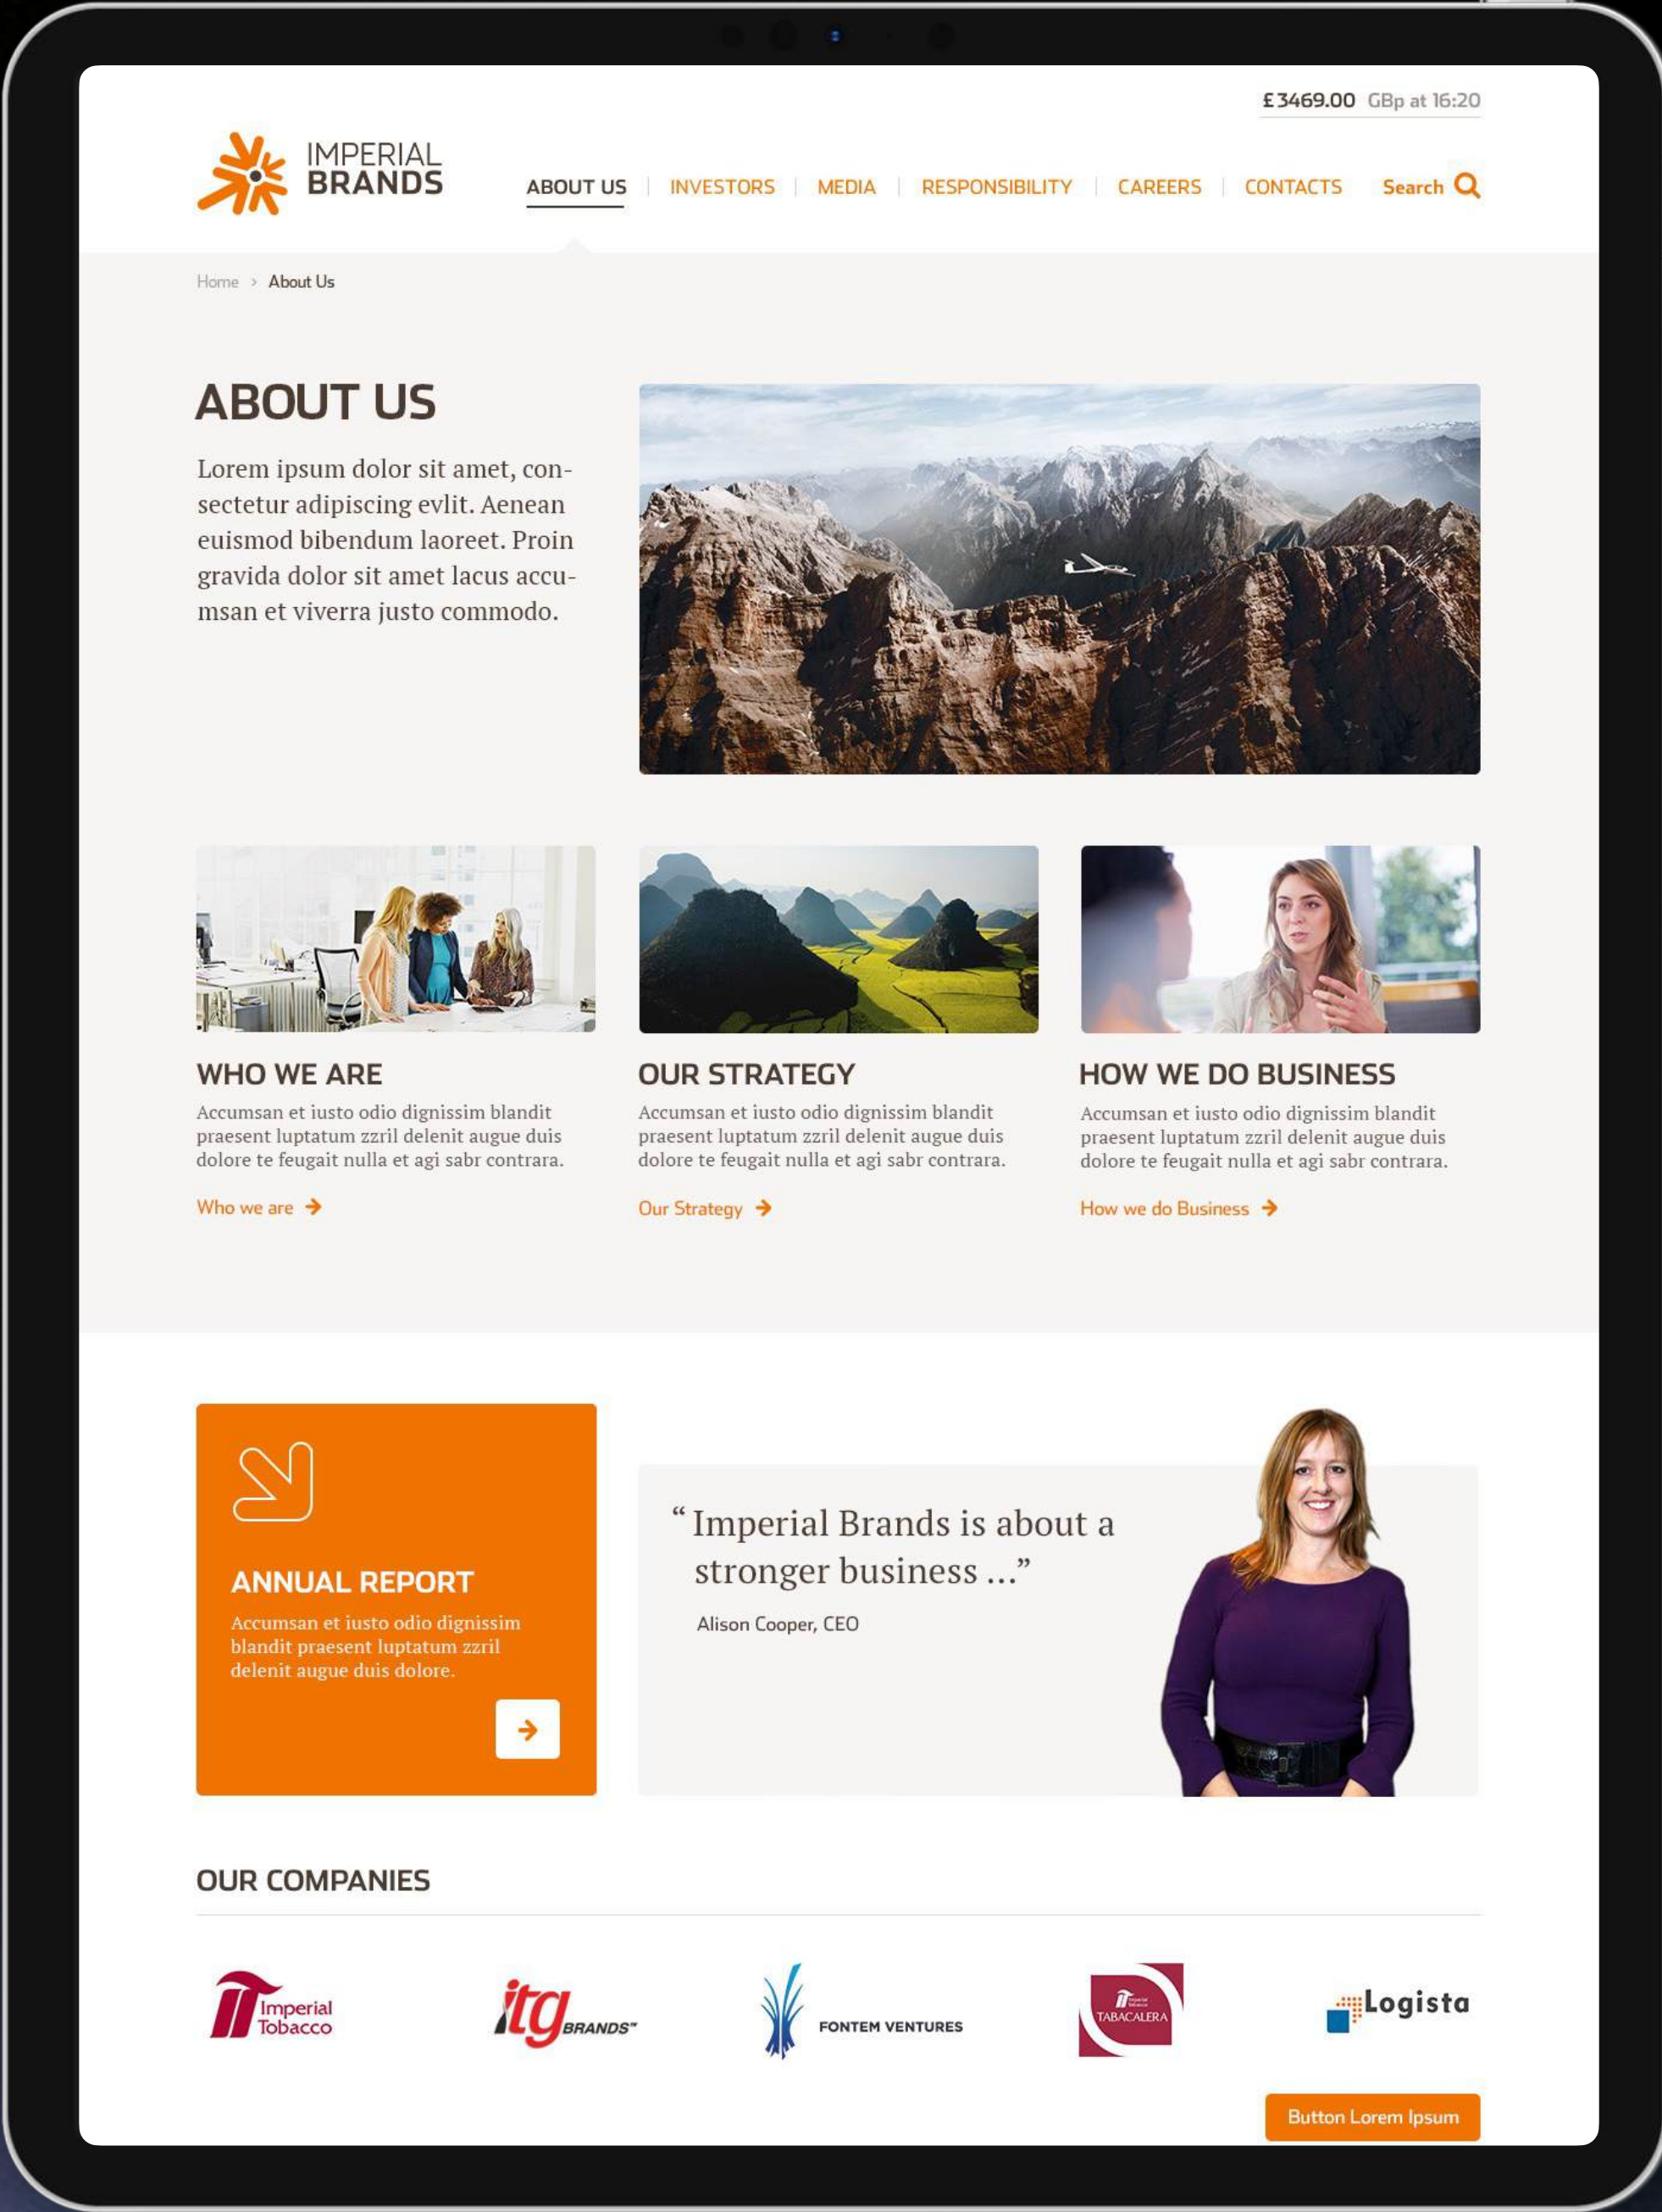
£3469.00 GBp at 16:20

IMPERIAL BRANDS

ABOUT US | INVESTORS | MEDIA | RESPONSIBILITY | CAREERS | CONTACTS Search

Home > About Us

ABOUT US

Lorem ipsum dolor sit amet, consectetur adipiscing evlit. Aenean euismod bibendum laoreet. Proin gravida dolor sit amet lacus accumsan et viverra justo commodo.

WHO WE ARE

Accumsan et iusto odio dignissim blandit praesent luptatum zzril delenit augue duis dolore te feugait nulla et agi sabr contrara.

Who we are

OUR STRATEGY

Accumsan et iusto odio dignissim blandit praesent luptatum zzril delenit augue duis dolore te feugait nulla et agi sabr contrara.

Our Strategy

HOW WE DO BUSINESS

Accumsan et iusto odio dignissim blandit praesent luptatum zzril delenit augue duis dolore te feugait nulla et agi sabr contrara.

How we do Business

ANNUAL REPORT

Accumsan et iusto odio dignissim blandit praesent luptatum zzril delenit augue duis dolore.

“Imperial Brands is about a stronger business ...”

Alison Cooper, CEO

OUR COMPANIES

Imperial Tobacco

itg BRANDS

FONTEM VENTURES

Imperial Tobacco TABACALERA

Logista

Button Lorem Ipsum